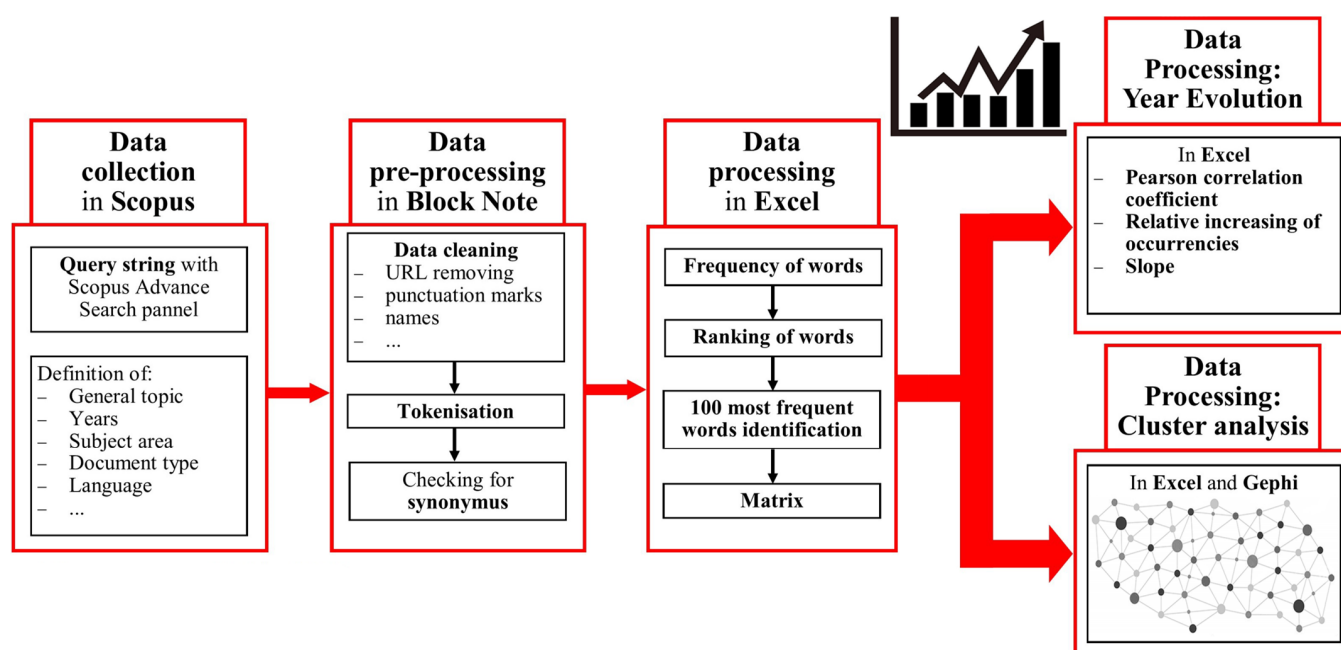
Data collection in Scopus

Query string with Scopus Advance Search pannel

Definition of:
– General topic
– Years
– Subject area
– Document type
– Language
– ...

Data pre-processing in Block Note

Data cleaning
– URL removing
– punctuation marks
– names
– ...

Tokenisation

Checking for synonymus

Data processing in Excel

Frequency of words

Ranking of words

100 most frequent words identification

Matrix

Data Processing: Year Evolution

In Excel
– Pearson correlation coefficient
– Relative increasing of occurrencies
– Slope

Data Processing: Cluster analysis

In Excel and Gephi